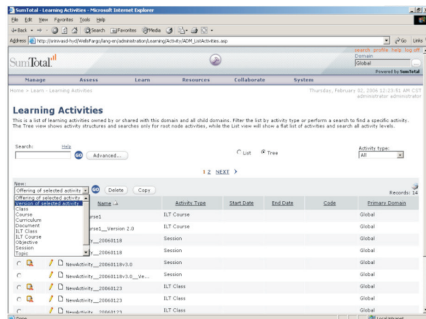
SumTotal - Learning Activities - Microsoft Internet Explorer

File Edit View Favorites Tools Help

Back Search Favorites Media

Address http://mimas01ss/WebParqLangen/administration/LearningActivity/ADM_ListActivities.asp

Go Links

Search profile help log off

Domain

Global

SumTotal

Powered by SumTotal

Manage Assess Learn Resources Collaborate System

Home > Learn > Learning Activities

Thursday, February 02, 2006 12:23:41 AM EST administrator administrator

Learning Activities

This is a list of learning activities owned by or shared with this domain and all child domains. Filter the list by activity type or perform a search to find a specific activity. The Tree view shows activity structures and searches only for root activities, while the List view will show a flat list of activities and search all activity levels.

Search: Help

Advanced...

List Tree

Activity type:

All

1 2 NEXT >

New:

Offering of selected activity

Go Delete Copy

Records: 14

Offering of selected activity
Version of selected activity
Class
Course
Curriculum
Document
ILT Class
ILT Course
Objective
Session
Topic

Name Activity Type Start Date End Date Code Primary Domain

urse1 ILT Course Global

urse1_Version 2.0 ILT Course Global

k_20060118 Session Global

k_20060118 Session Global

NewActivity_20060118v3.0 Session Global

NewActivity_20060118v3.0__Ve... Session Global

NewActivity_20060123 ILT Class Global

NewActivity_20060123 ILT Class Global

NewActivity_20060123 ILT Class Global

Local intranet